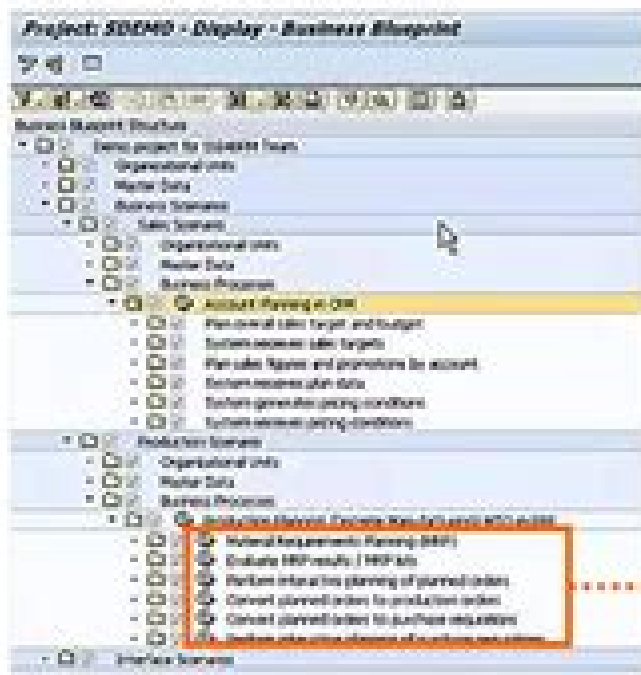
Project: SDEMO - Display - Business Blueprint

Business Blueprint Structure

Demo project for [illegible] Team

Organizational Units

Master Data

Business Scenarios

Sales Scenario

Organizational Units

Master Data

Business Processes

Account Planning in CRM

Plan overall sales target and budget

System receives sales targets

Plan sales figures and promotions for account

System receives plan data

System generates pricing conditions

System receives pricing conditions

Production Scenario

Organizational Units

Master Data

Business Processes

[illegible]

Material Requirements Planning (MRP)

Evaluate MRP results / MRP lists

Perform interactive planning of planned orders

Convert planned orders to production orders

Convert planned orders to purchase requisitions

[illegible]

Interface Scenario